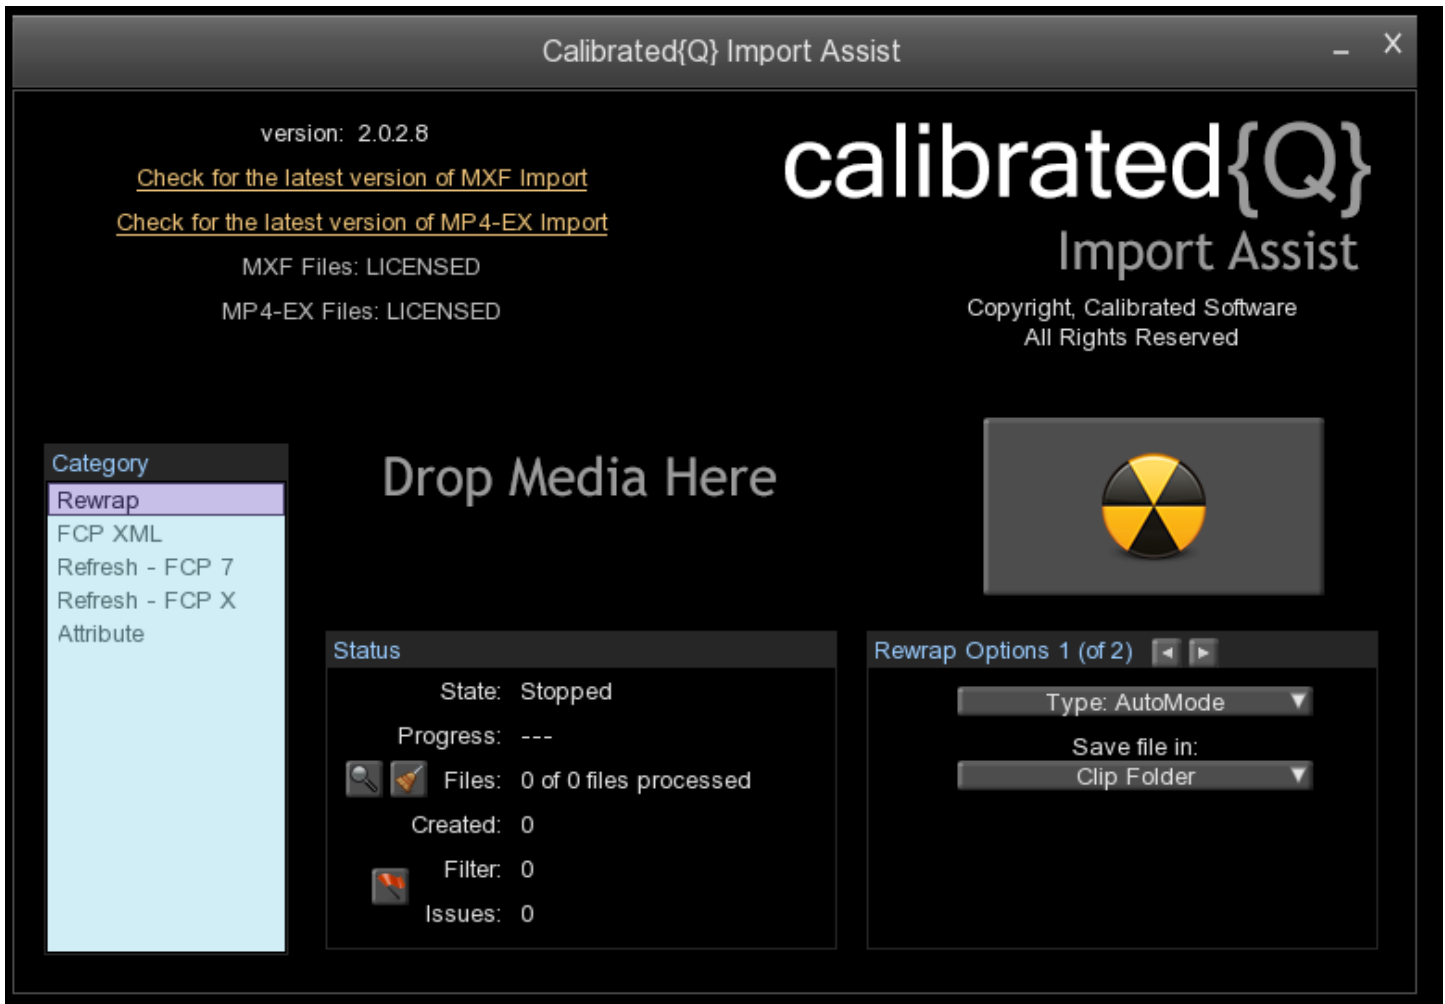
Calibrated{Q} Import Assist

version: 2.0.2.8

Check for the latest version of MXF Import

Check for the latest version of MP4-EX Import

MXF Files: LICENSED

MP4-EX Files: LICENSED

calibrated{Q}
Import Assist

Copyright, Calibrated Software
All Rights Reserved

Category
Rewrap
FCP XML
Refresh - FCP 7
Refresh - FCP X
Attribute

Drop Media Here

Status
State: Stopped
Progress: ---
Files: 0 of 0 files processed
Created: 0
Filter: 0
Issues: 0

Rewrap Options 1 (of 2)
Type: AutoMode
Save file in:
Clip Folder